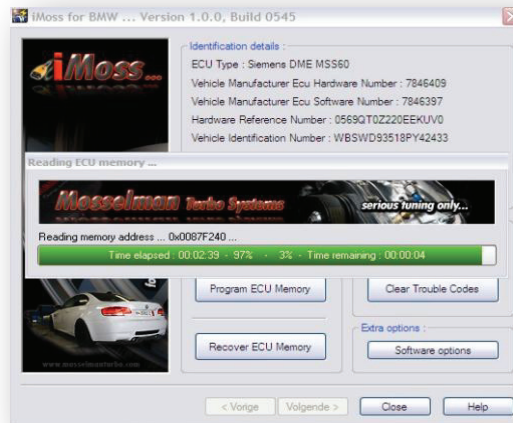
iMoss for BMW ... Version 1.0.0, Build 0545

iMoss...

Identification details :
ECU Type : Siemens DME MSS60
Vehicle Manufacturer Ecu Hardware Number : 7846409
Vehicle Manufacturer Ecu Software Number : 7846397
Hardware Reference Number : 0569QT0Z220EEKUV0
Vehicle Identification Number : WBSWD93518PY42433

Reading ECU memory ...

Mosselman Turbo Systems
serious tuning only...

Reading memory address ... 0x0087F240 ...
Time elapsed : 00:02:39 - 97% - 3% - Time remaining : 00:00:04

Program ECU Memory
Clear Trouble Codes
Extra options :
Recover ECU Memory
Software options

www.mosselmanturbo.com

< Vorige
Volgende >
Close
Help